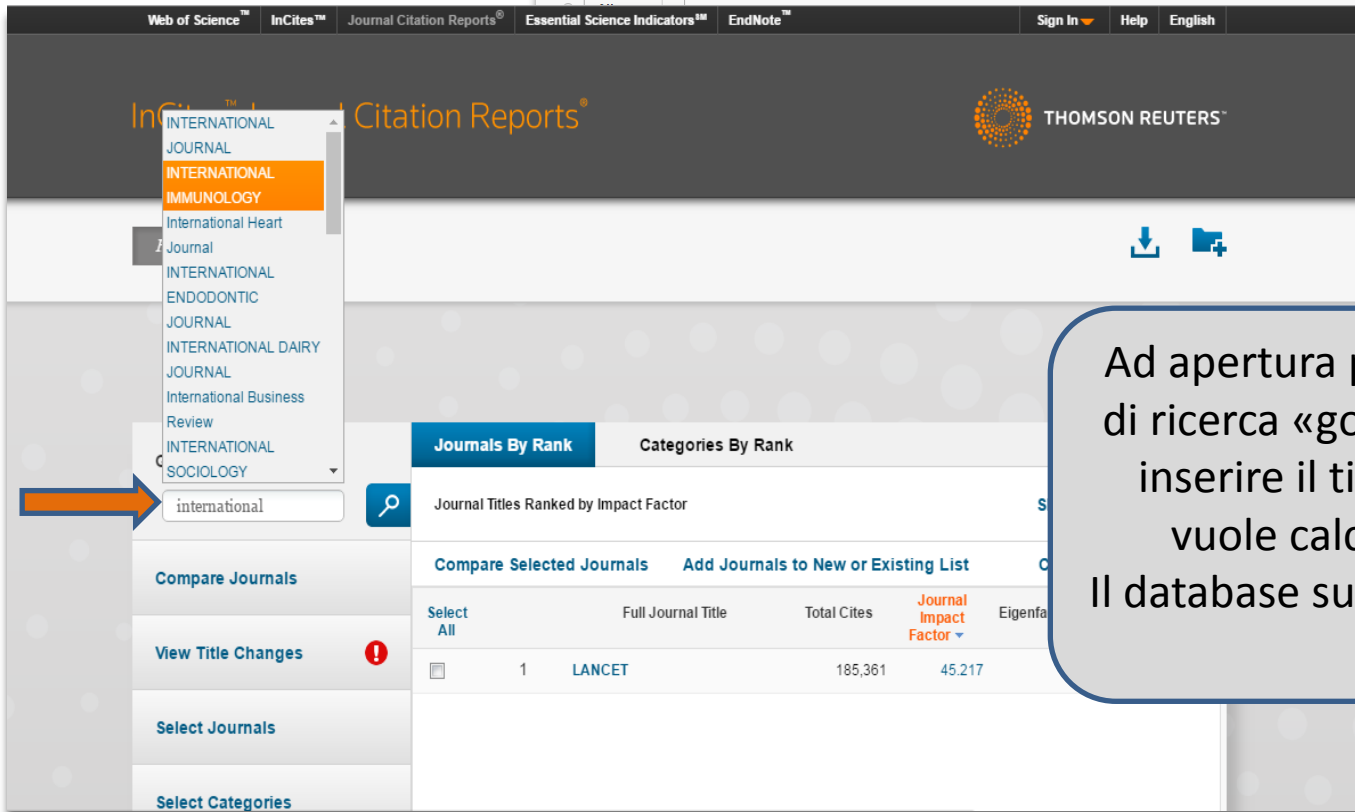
Web of Science™ | InCites™ | Journal Citation Reports® | Essential Science Indicators℠ | EndNote™ | Sign In | Help | English

InC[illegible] Citation Reports®

THOMSON REUTERS™

INTERNATIONAL JOURNAL
INTERNATIONAL IMMUNOLOGY
International Heart Journal
INTERNATIONAL ENDODONTIC JOURNAL
INTERNATIONAL DAIRY JOURNAL
International Business Review
INTERNATIONAL SOCIOLOGY

international

Ad apertura p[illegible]
di ricerca «go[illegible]
inserire il ti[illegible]
vuole calc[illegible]
Il database su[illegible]

Journals By Rank | Categories By Rank

Journal Titles Ranked by Impact Factor

Compare Selected Journals | Add Journals to New or Existing List

Compare Journals

View Title Changes

Select Journals

Select Categories

| Select All | | Full Journal Title | Total Cites | Journal Impact Factor | Eigenfa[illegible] |
|---|---|---|---|---|---|
| | 1 | LANCET | 185,361 | 45.217 | |